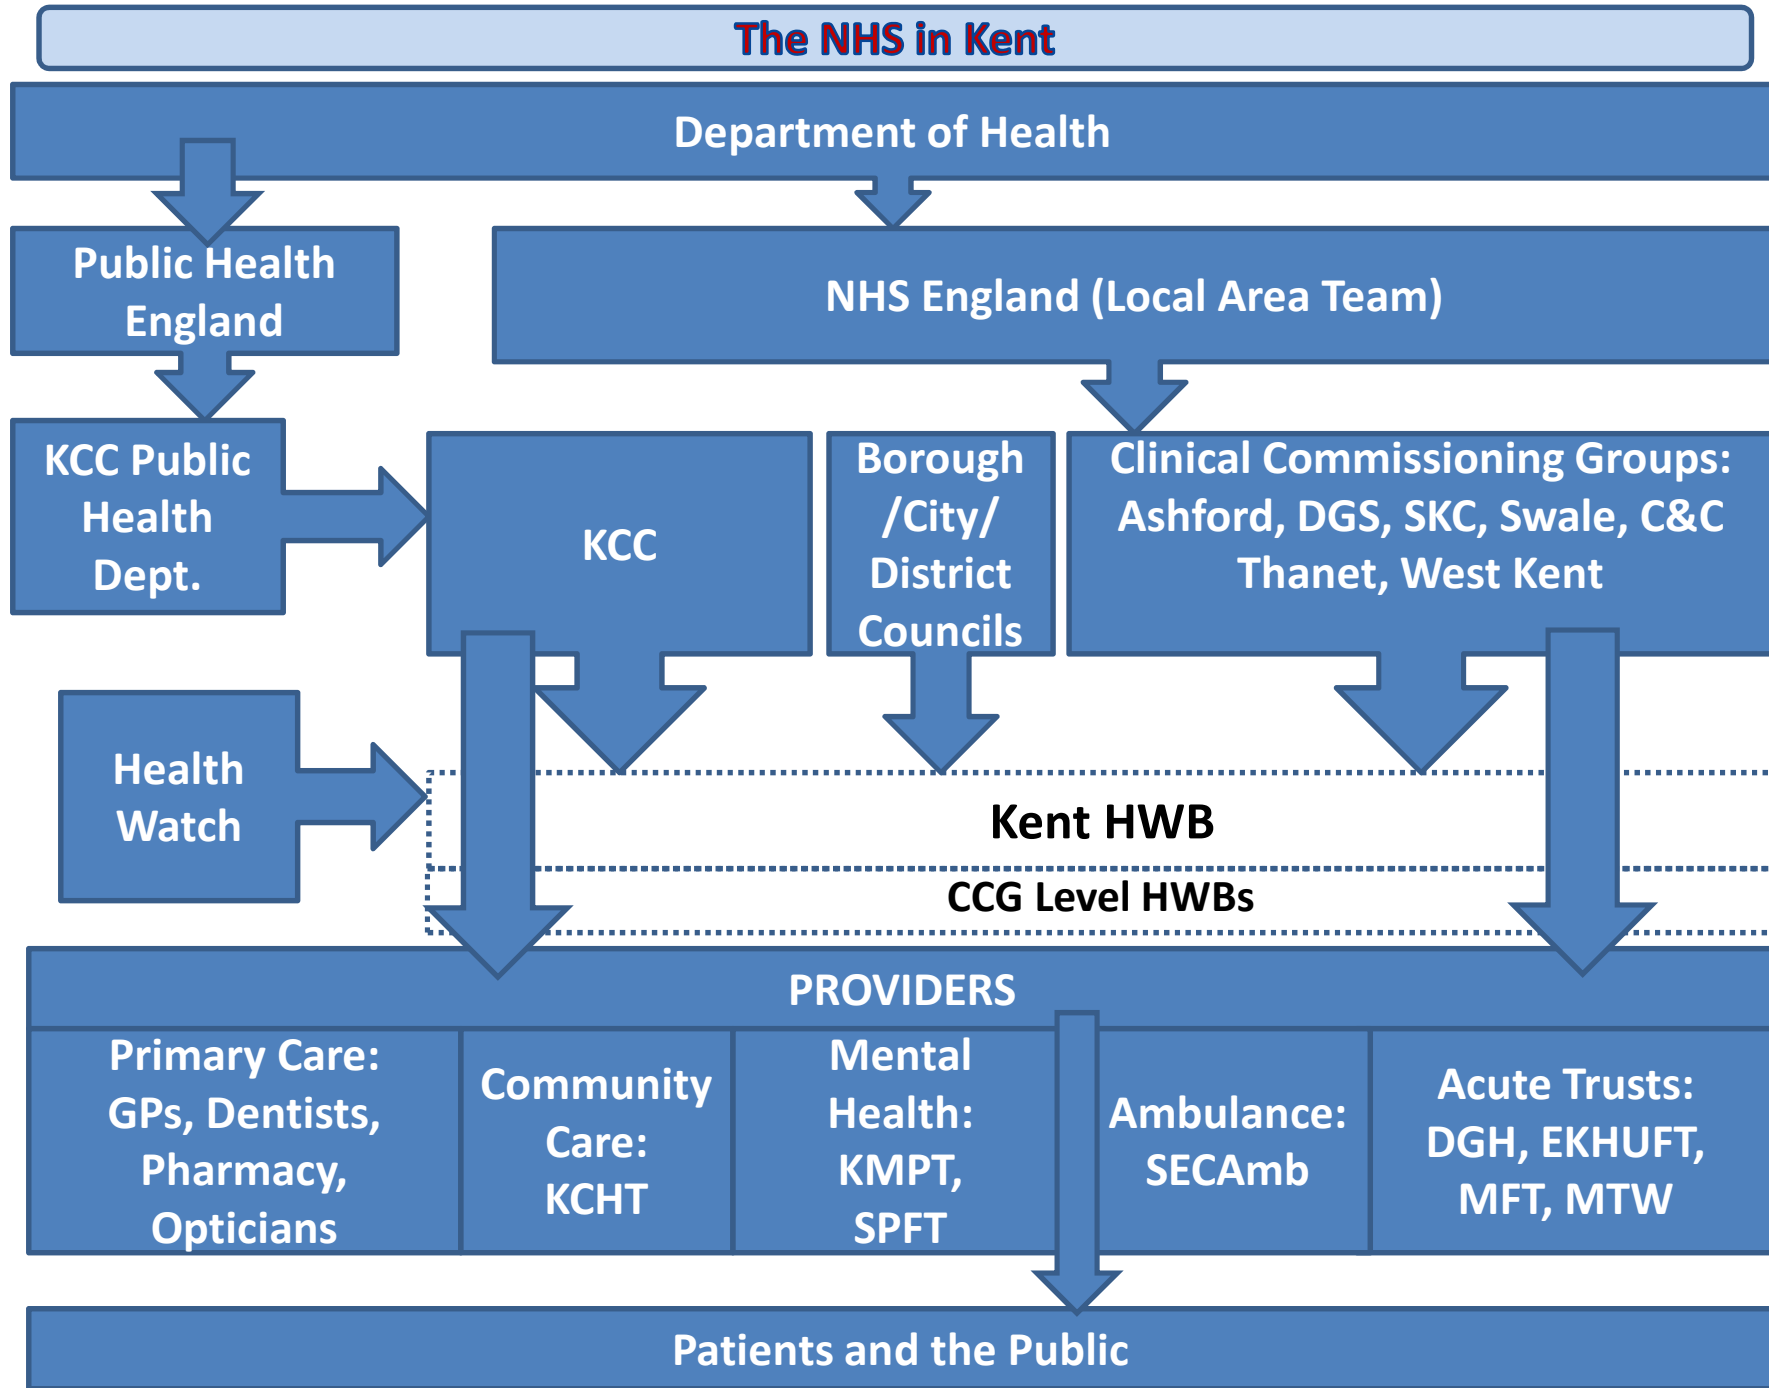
The NHS in Kent

Department of Health

Public Health England

NHS England (Local Area Team)

KCC Public Health Dept.

KCC

Borough /City/ District Councils

Clinical Commissioning Groups: Ashford, DGS, SKC, Swale, C&C Thanet, West Kent

Health Watch

Kent HWB

CCG Level HWBs

PROVIDERS

Primary Care: GPs, Dentists, Pharmacy, Opticians

Community Care: KCHT

Mental Health: KMPT, SPFT

Ambulance: SECAmb

Acute Trusts: DGH, EKHUFT, MFT, MTW

Patients and the Public